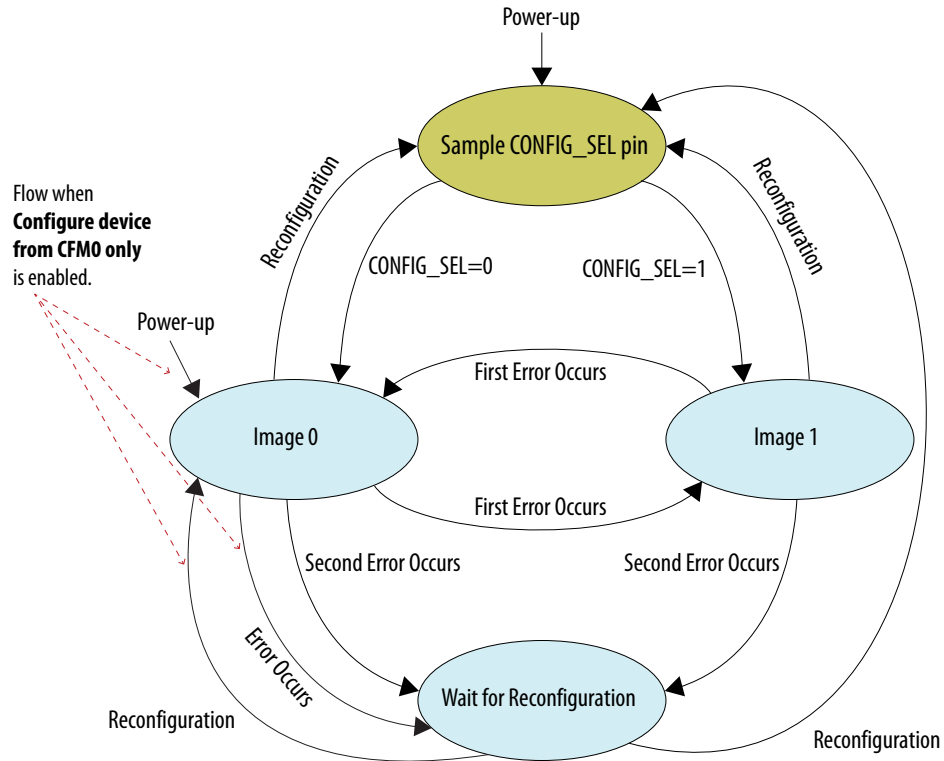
Power-up

Sample CONFIG_SEL pin

Flow when **Configure device from CFM0 only** is enabled.

Reconfiguration

Reconfiguration

CONFIG_SEL=0

CONFIG_SEL=1

Power-up

First Error Occurs

Image 0

Image 1

First Error Occurs

Second Error Occurs

Second Error Occurs

Error Occurs

Reconfiguration

Wait for Reconfiguration

Reconfiguration